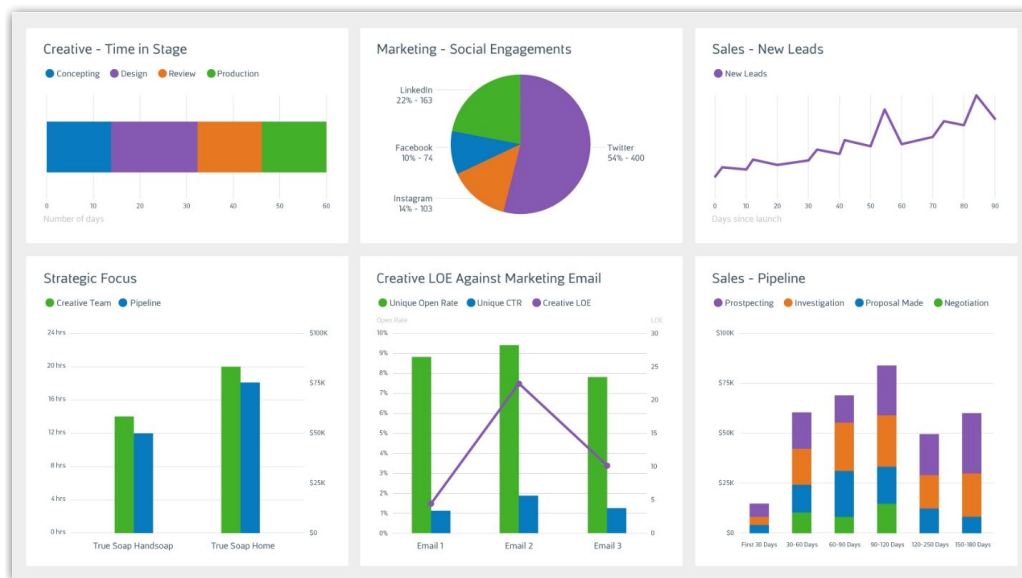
Creative - Time in Stage

Concepting Design Review Production

0 10 20 30 40 50 60

Number of days

Marketing - Social Engagements

LinkedIn
22% - 163

Facebook
10% - 74

Instagram
14% - 103

Twitter
54% - 400

Sales - New Leads

New Leads

0 10 20 30 40 50 60 70 80 90

Days since launch

Strategic Focus

Creative Team Pipeline

24 hrs
20 hrs
16 hrs
12 hrs
8 hrs
4 hrs
0 hrs

$100K
$75K
$50K
$25K
$0

True Soap Handsoap True Soap Home

Creative LOE Against Marketing Email

Unique Open Rate Unique CTR Creative LOE

Open Rate

LOE

10%
9%
8%
7%
6%
5%
4%
3%
2%
1%
0%

30
25
20
15
10
5
0

Email 1 Email 2 Email 3

Sales - Pipeline

Prostpecting Investigation Proposal Made Negotiation

$100K
$75K
$50K
$25K
$0

First 30 Days 30-60 Days 60-90 Days 90-120 Days 120-250 Days 150-180 Days